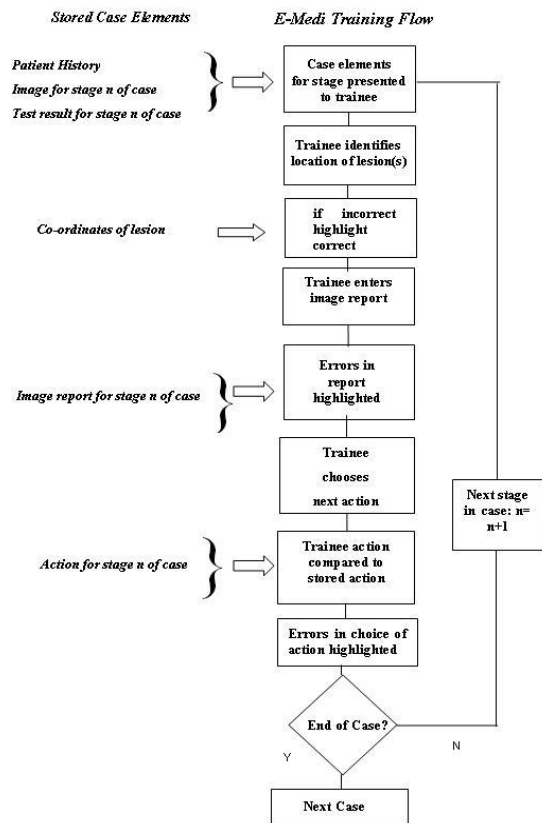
Stored Case Elements

E-Medi Training Flow

Patient History
Image for stage n of case
Test result for stage n of case

Case elements for stage presented to trainee

Trainee identifies location of lesion(s)

Co-ordinates of lesion

if incorrect highlight correct

Trainee enters image report

Image report for stage n of case

Errors in report highlighted

Trainee chooses next action

Next stage in case: n= n+1

Action for stage n of case

Trainee action compared to stored action

Errors in choice of action highlighted

End of Case?

Y

N

Next Case